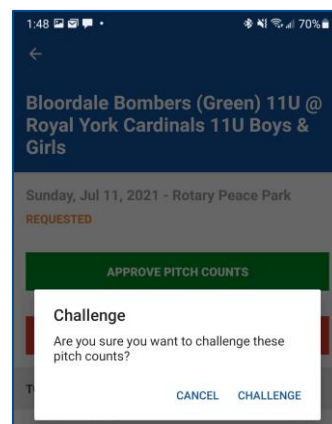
1:48 70%

←

Bloordale Bombers (Green) 11U @ Royal York Cardinals 11U Boys & Girls

Sunday, Jul 11, 2021 - Rotary Peace Park

REQUESTED

APPROVE PITCH COUNTS

Challenge

Are you sure you want to challenge these pitch counts?

CANCEL CHALLENGE